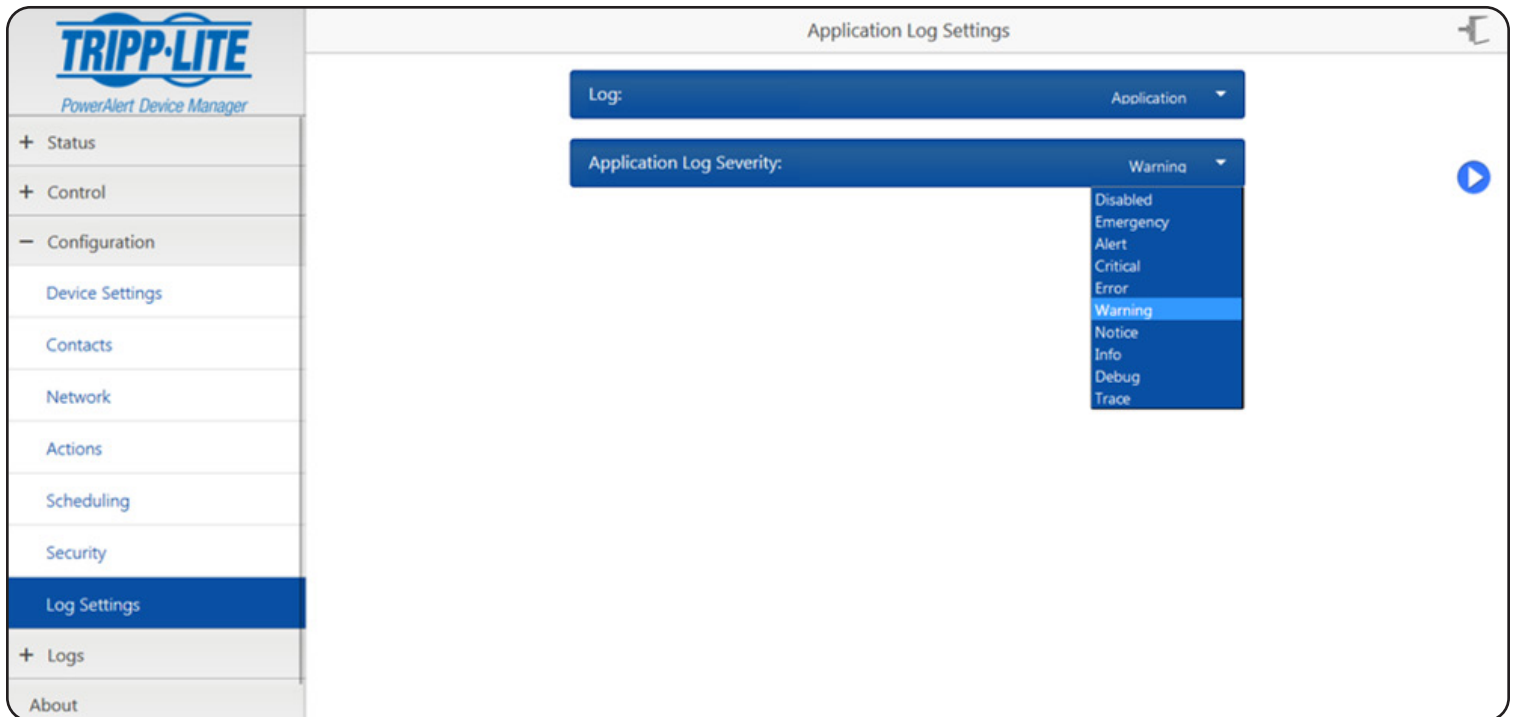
TRIPP·LITE
PowerAlert Device Manager

+ Status
+ Control
− Configuration
Device Settings
Contacts
Network
Actions
Scheduling
Security
Log Settings
+ Logs
About

Application Log Settings

Log: Application

Application Log Severity: Warning

Disabled
Emergency
Alert
Critical
Error
Warning
Notice
Info
Debug
Trace